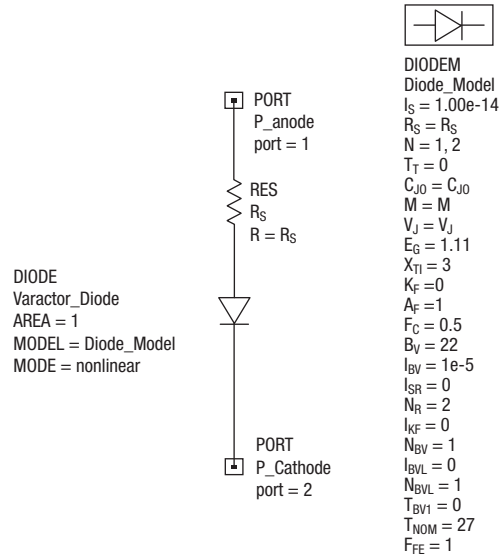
PORT
P_anode
port = 1

RES
$R_S$
$R = R_S$

DIODE
Varactor_Diode
AREA = 1
MODEL = Diode_Model
MODE = nonlinear

PORT
P_Cathode
port = 2

DIODEM
Diode_Model
$I_S = 1.00e-14$
$R_S = R_S$
N = 1, 2
$T_T = 0$
$C_{JO} = C_{JO}$
M = M
$V_J = V_J$
$E_G = 1.11$
$X_{TI} = 3$
$K_F = 0$
$A_F = 1$
$F_C = 0.5$
$B_V = 22$
$I_{BV} = 1e-5$
$I_{SR} = 0$
$N_R = 2$
$I_{KF} = 0$
$N_{BV} = 1$
$I_{BVL} = 0$
$N_{BVL} = 1$
$T_{BV1} = 0$
$T_{NOM} = 27$
$F_{FE} = 1$